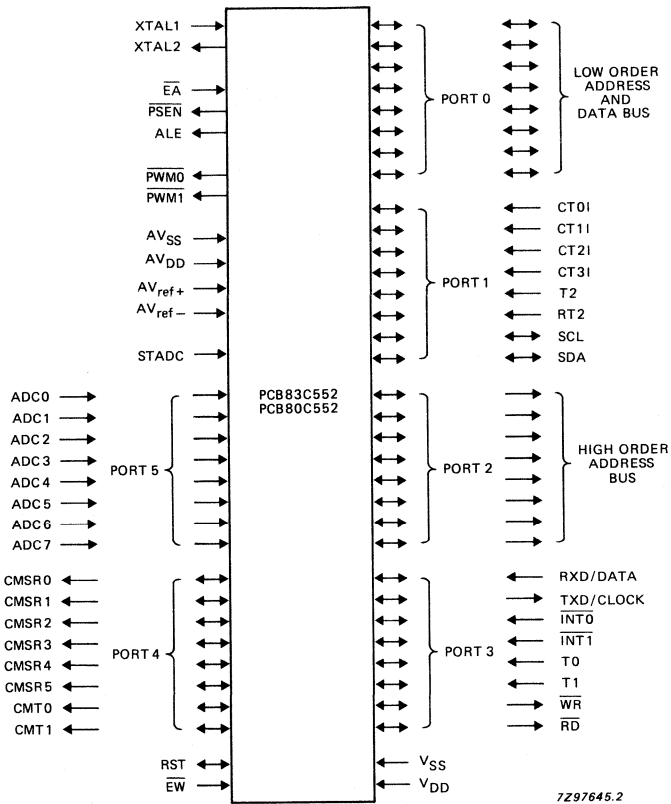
XTAL1
XTAL2
$\overline{EA}$
$\overline{PSEN}$
ALE
$\overline{PWM0}$
$\overline{PWM1}$
$AV_{SS}$
$AV_{DD}$
$AV_{ref+}$
$AV_{ref-}$
STADC

PORT 0
LOW ORDER ADDRESS AND DATA BUS

PORT 1
CT0I
CT1I
CT2I
CT3I
T2
RT2
SCL
SDA

ADC0
ADC1
ADC2
ADC3
ADC4
ADC5
ADC6
ADC7
PORT 5

PCB83C552
PCB80C552

PORT 2
HIGH ORDER ADDRESS BUS

CMSR0
CMSR1
CMSR2
CMSR3
CMSR4
CMSR5
CMT0
CMT1
PORT 4

PORT 3
RXD/DATA
TXD/CLOCK
$\overline{INT0}$
$\overline{INT1}$
T0
T1
$\overline{WR}$
$\overline{RD}$

RST
$\overline{EW}$
$V_{SS}$
$V_{DD}$

7Z97645.2